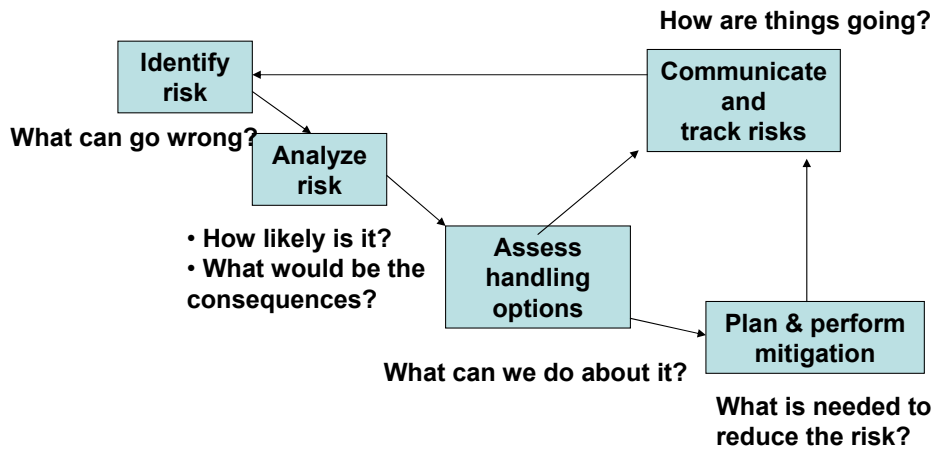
How are things going?

Identify risk

Communicate and track risks

What can go wrong?

Analyze risk

• How likely is it?
• What would be the consequences?

Assess handling options

Plan & perform mitigation

What can we do about it?

What is needed to reduce the risk?